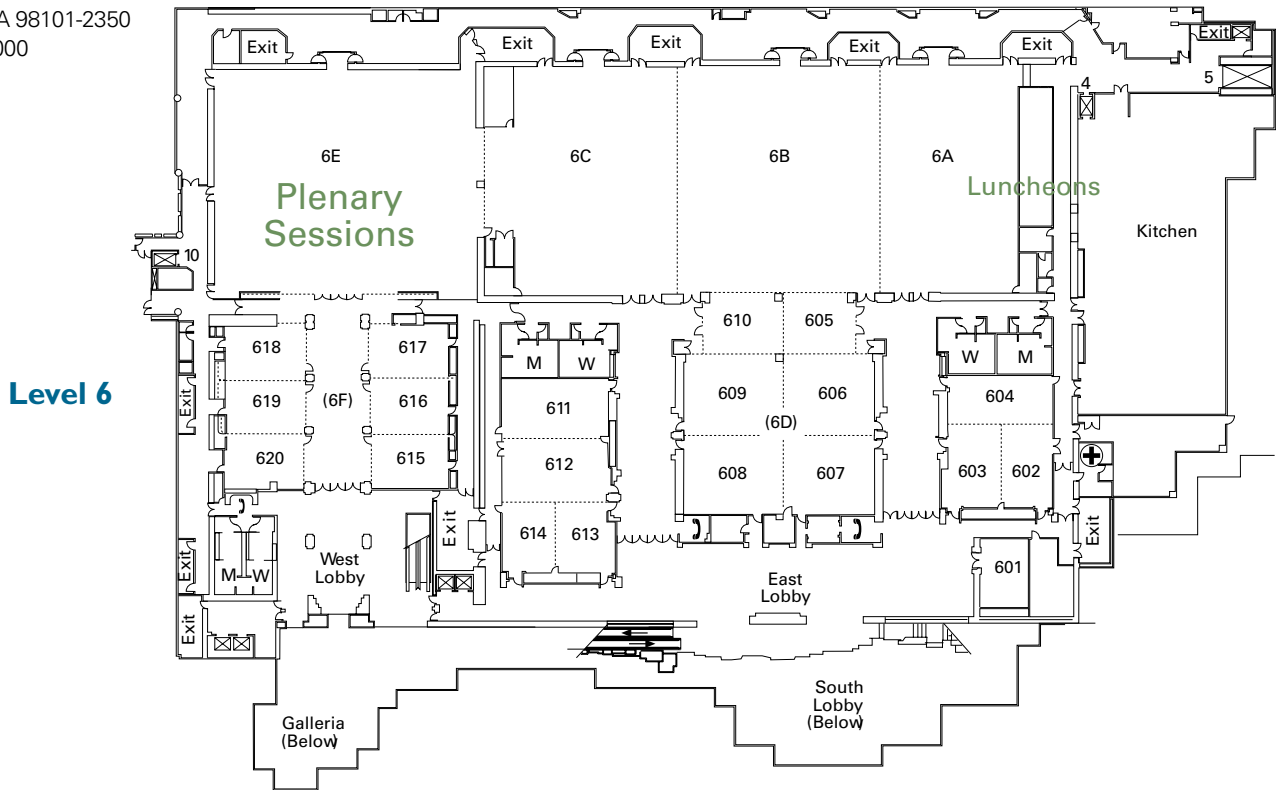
A 98101-2350
000

Level 6

Exit
Exit
Exit
Exit
Exit
Exit
4
5
6E
6C
6B
6A
Plenary Sessions
Luncheons
Kitchen
10
610
605
618
617
M
W
W
M
Exit
619
(6F)
616
611
609
606
604
(6D)
620
615
612
608
607
603
602
Exit
614
613
Exit
Exit
M
W
West Lobby
601
East Lobby
Exit
South Lobby (Below)
Galleria (Below)